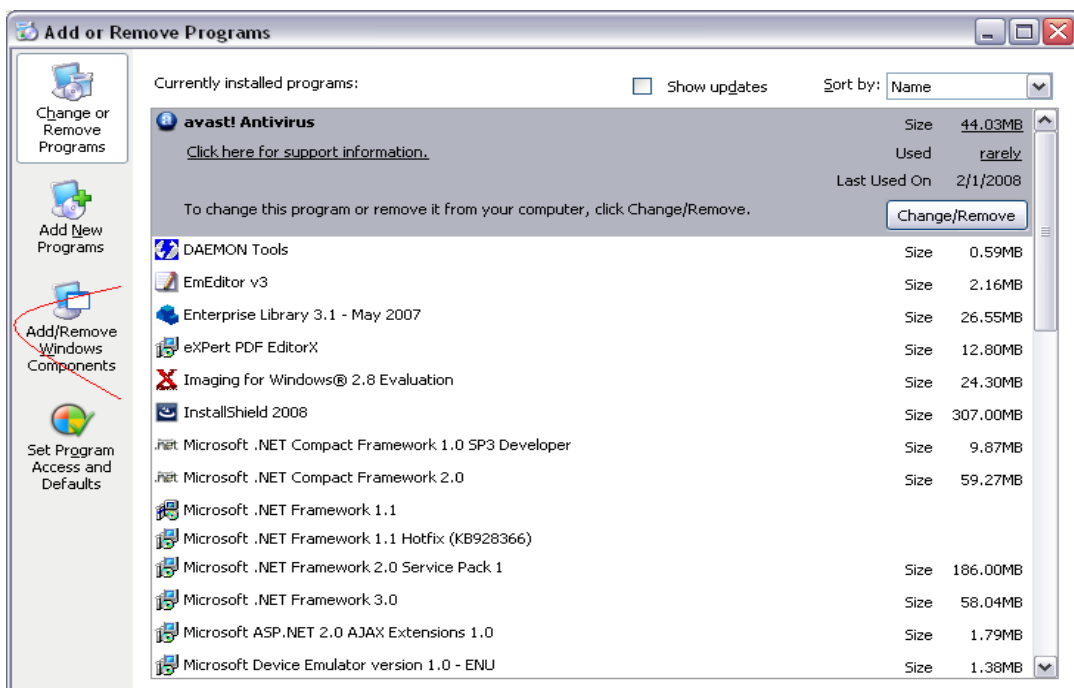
Add or Remove Programs

Change or Remove Programs

Add New Programs

Add/Remove Windows Components

Set Program Access and Defaults

Currently installed programs:

Show updates

Sort by: Name

| | | |
|---|---|---|
| avast! Antivirus | Size | 44.03MB |
| Click here for support information. | Used | rarely |
| | Last Used On | 2/1/2008 |
| To change this program or remove it from your computer, click Change/Remove. | | Change/Remove |
| DAEMON Tools | Size | 0.59MB |
| EmEditor v3 | Size | 2.16MB |
| Enterprise Library 3.1 - May 2007 | Size | 26.55MB |
| eXPert PDF EditorX | Size | 12.80MB |
| Imaging for Windows® 2.8 Evaluation | Size | 24.30MB |
| InstallShield 2008 | Size | 307.00MB |
| Microsoft .NET Compact Framework 1.0 SP3 Developer | Size | 9.87MB |
| Microsoft .NET Compact Framework 2.0 | Size | 59.27MB |
| Microsoft .NET Framework 1.1 | | |
| Microsoft .NET Framework 1.1 Hotfix (KB928366) | | |
| Microsoft .NET Framework 2.0 Service Pack 1 | Size | 186.00MB |
| Microsoft .NET Framework 3.0 | Size | 58.04MB |
| Microsoft ASP.NET 2.0 AJAX Extensions 1.0 | Size | 1.79MB |
| Microsoft Device Emulator version 1.0 - ENU | Size | 1.38MB |